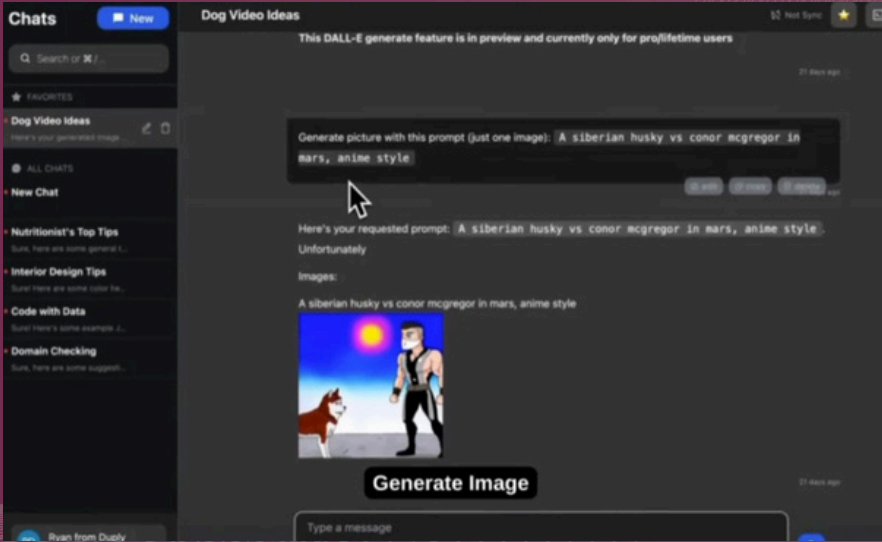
Chats
New
Search or ⌘/...
FAVORITES
Dog Video Ideas
Here's your generated image...
ALL CHATS
New Chat
Nutritionist's Top Tips
Sure, here are some general t...
Interior Design Tips
Sure! Here are some color he...
Code with Data
Sure! Here's some example c...
Domain Checking
Sure, here are some suggesti...
Ryan from Duply

Dog Video Ideas
Not Sync

This DALL-E generate feature is in preview and currently only for pro/lifetime users

21 days ago

Generate picture with this prompt (just one image): `A siberian husky vs conor mcgregor in mars, anime style`

edit copy delete

Here's your requested prompt: `A siberian husky vs conor mcgregor in mars, anime style`. Unfortunately

Images:

A siberian husky vs conor mcgregor in mars, anime style

Generate Image

21 days ago

Type a message